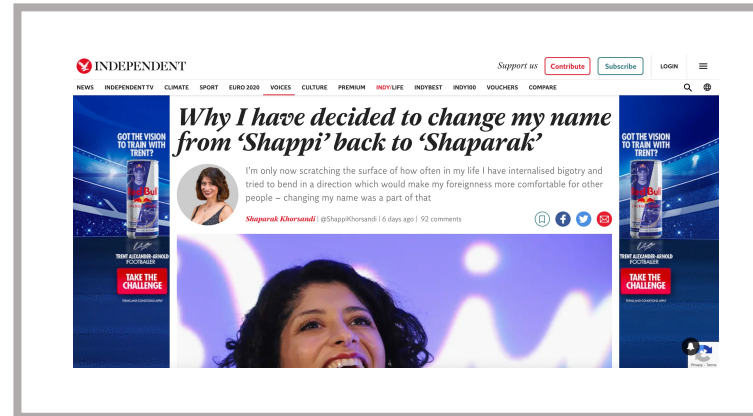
INDEPENDENT

Support us Contribute Subscribe LOGIN

NEWS INDEPENDENT TV CLIMATE SPORT EURO 2020 VOICES CULTURE PREMIUM INDY/LIFE INDYBEST INDY100 VOUCHERS COMPARE

GOT THE VISION TO TRAIN WITH TRENT?

Red Bull

TRENT ALEXANDER-ARNOLD FOOTBALLER

TAKE THE CHALLENGE

Why I have decided to change my name from 'Shappi' back to 'Shaparak'

I'm only now scratching the surface of how often in my life I have internalised bigotry and tried to bend in a direction which would make my foreignness more comfortable for other people – changing my name was a part of that

Shaparak Khorsandi | @ShappiKhorsandi | 6 days ago | 92 comments

GOT THE VISION TO TRAIN WITH TRENT?

Red Bull

TRENT ALEXANDER-ARNOLD FOOTBALLER

TAKE THE CHALLENGE

Privacy - Terms